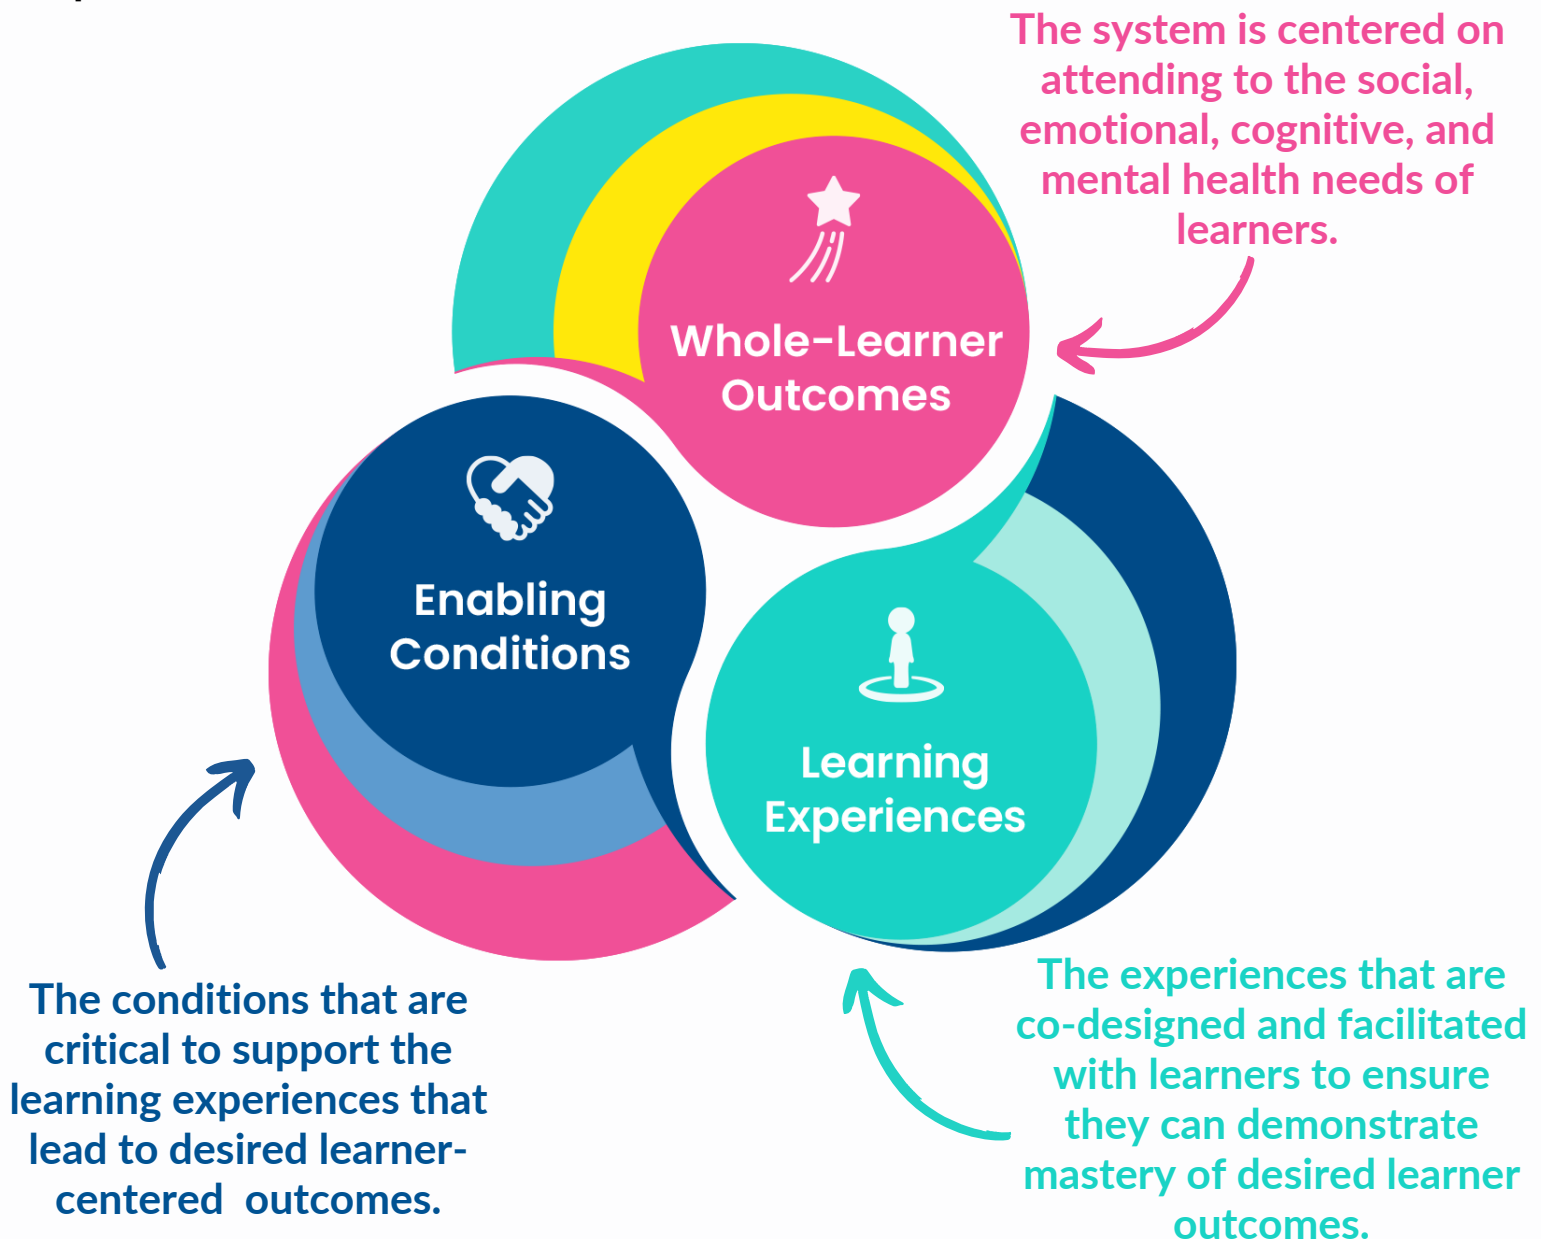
The system is centered on attending to the social, emotional, cognitive, and mental health needs of learners.

Whole-Learner Outcomes

Enabling Conditions

Learning Experiences

The conditions that are critical to support the learning experiences that lead to desired learner-centered outcomes.

The experiences that are co-designed and facilitated with learners to ensure they can demonstrate mastery of desired learner outcomes.